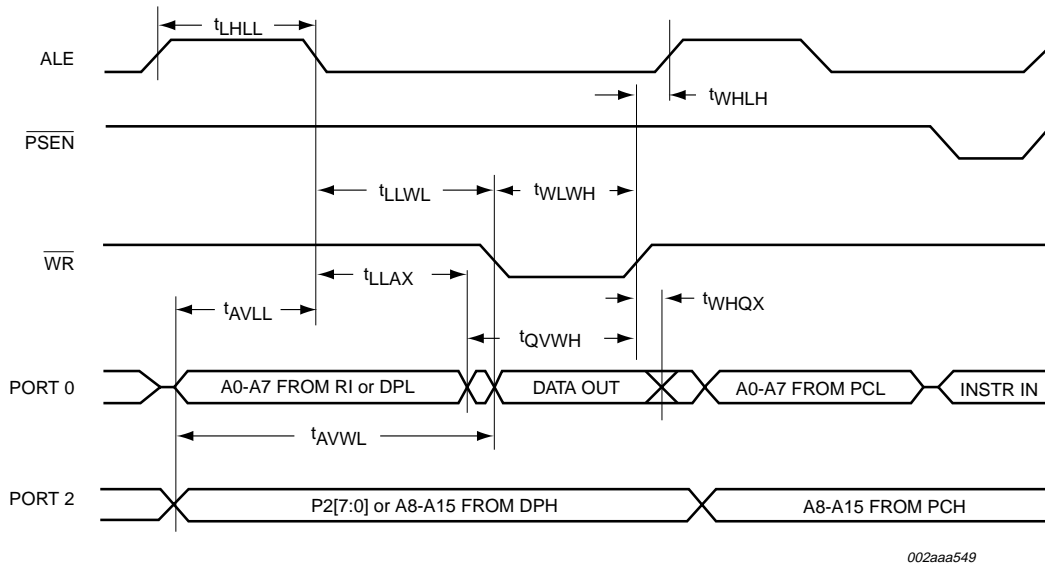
$t_{LHLL}$

ALE

$t_{WHLH}$

$\overline{PSEN}$

$t_{LLWL}$

$t_{WLWH}$

$\overline{WR}$

$t_{LLAX}$

$t_{WHQX}$

$t_{AVLL}$

$t_{QVWH}$

PORT 0

A0-A7 FROM RI or DPL

DATA OUT

A0-A7 FROM PCL

INSTR IN

$t_{AVWL}$

PORT 2

P2[7:0] or A8-A15 FROM DPH

A8-A15 FROM PCH

002aaa549